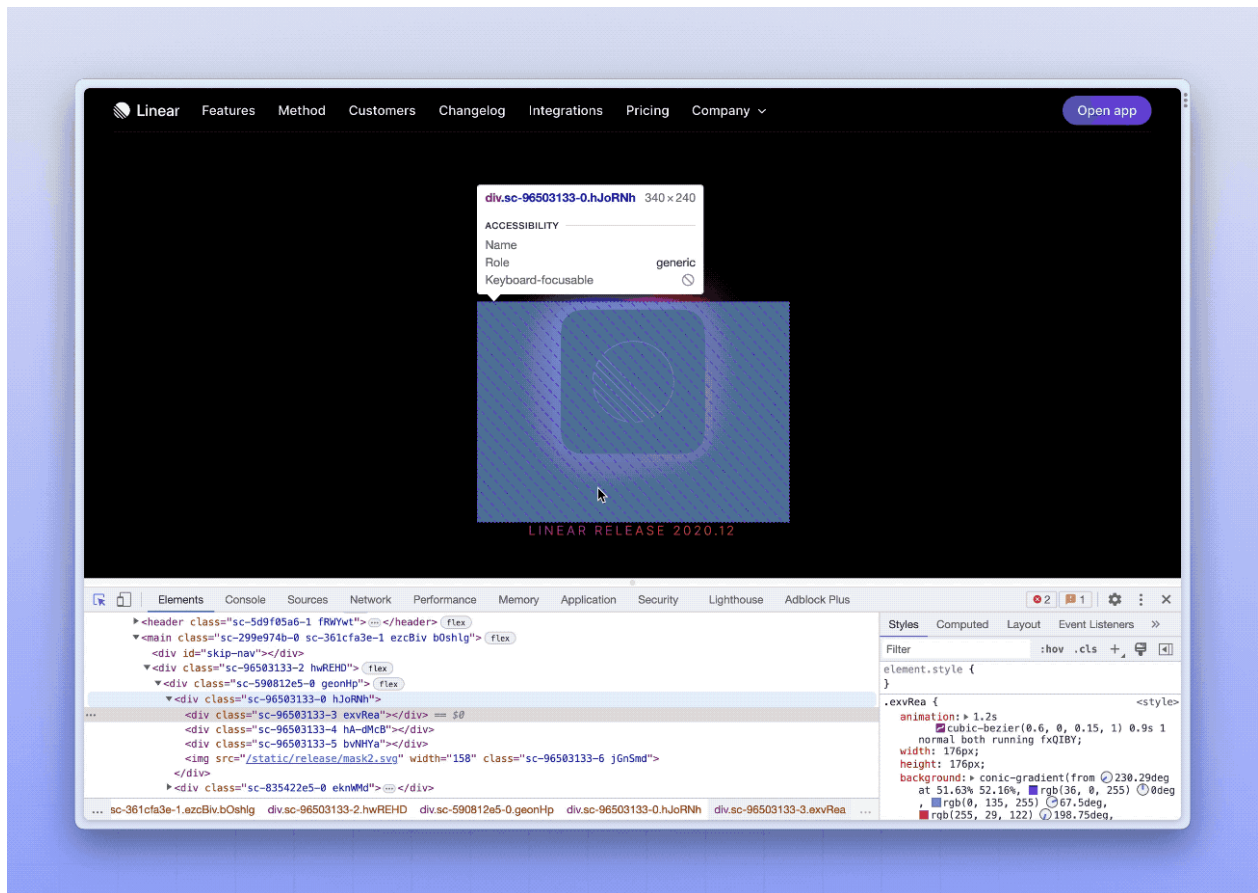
Linear Features Method Customers Changelog Integrations Pricing Company Open app

div.sc-96503133-0.hJoRNh 340 × 240

ACCESSIBILITY
Name
Role generic
Keyboard-focusable

LINEAR RELEASE 2020.12

Elements Console Sources Network Performance Memory Application Security Lighthouse Adblock Plus 2 1

<header class="sc-5d9f05a6-1 fRWYwt">…</header> flex
<main class="sc-299e974b-0 sc-361cfa3e-1 ezcBiv bOshlg"> flex
<div id="skip-nav"></div>
<div class="sc-96503133-2 hwREHD"> flex
<div class="sc-590812e5-0 geonHp"> flex
<div class="sc-96503133-0 hJoRNh">
... <div class="sc-96503133-3 exvRea"></div> == $0
<div class="sc-96503133-4 hA-dMcB"></div>
<div class="sc-96503133-5 bvNHYa"></div>
<img src="/static/release/mask2.svg" width="158" class="sc-96503133-6 jGnSmd">
</div>
<div class="sc-835422e5-0 eknWMd">…</div>

... sc-361cfa3e-1.ezcBiv.bOshlg div.sc-96503133-2.hwREHD div.sc-590812e5-0.geonHp div.sc-96503133-0.hJoRNh div.sc-96503133-3.exvRea ...

Styles Computed Layout Event Listeners »
Filter :hov .cls +
element.style {
}
.exvRea { <style>
animation: ▸ 1.2s
cubic-bezier(0.6, 0, 0.15, 1) 0.9s 1
normal both running fxQIBY;
width: 176px;
height: 176px;
background: ▸ conic-gradient(from 230.29deg
at 51.63% 52.16%, rgb(36, 0, 255) 0deg
, rgb(0, 135, 255) 67.5deg,
rgb(255, 29, 122) 198.75deg,